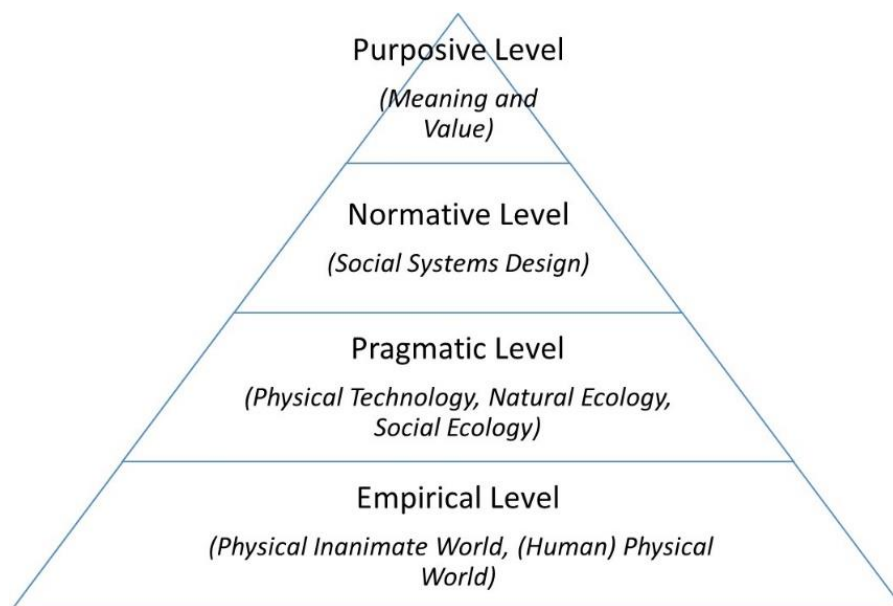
Purposive Level

(Meaning and Value)

Normative Level

(Social Systems Design)

Pragmatic Level

(Physical Technology, Natural Ecology, Social Ecology)

Empirical Level

(Physical Inanimate World, (Human) Physical World)